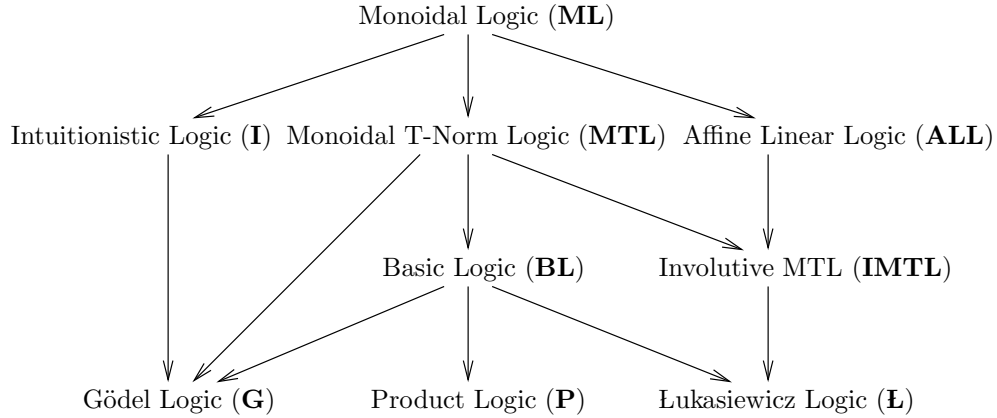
Monoidal Logic (**ML**)

Intuitionistic Logic (**I**) Monoidal T-Norm Logic (**MTL**) Affine Linear Logic (**ALL**)

Basic Logic (**BL**) Involutive MTL (**IMTL**)

Gödel Logic (**G**) Product Logic (**P**) Łukasiewicz Logic (**Ł**)